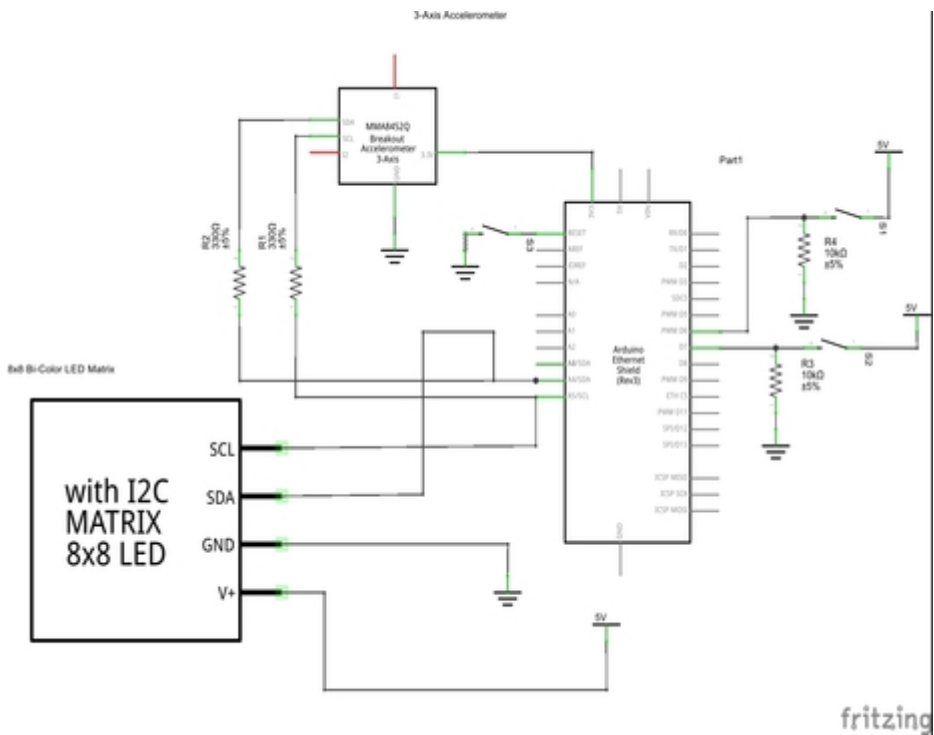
3-Axis Accelerometer

SDA
SCL
I2
MMA8452Q Breakout Accelerometer 3-Axis
3.3V
GND

Part1

5V
S1
R4 10kΩ ±5%

R2 330Ω ±5%
R1 330Ω ±5%

S3
RESET
AREF
IOREF
N/A
A0
A1
A2
A3
A4/SDA
A5/SCL
Arduino Ethernet Shield (Rev3)
GND

RX/D0
TX/D1
D2
PWM D3
SDCS
PWM D5
PWM D6
D7
D8
PWM D9
ETH CS
PWM D11
SPI/D12
SPI/D13
ICSP MISO
ICSP SCK
ICSP MOSI

5V
S2
R3 10kΩ ±5%

8x8 Bi-Color LED Matrix

with I2C MATRIX 8x8 LED
SCL
SDA
GND
V+

5V

fritzing